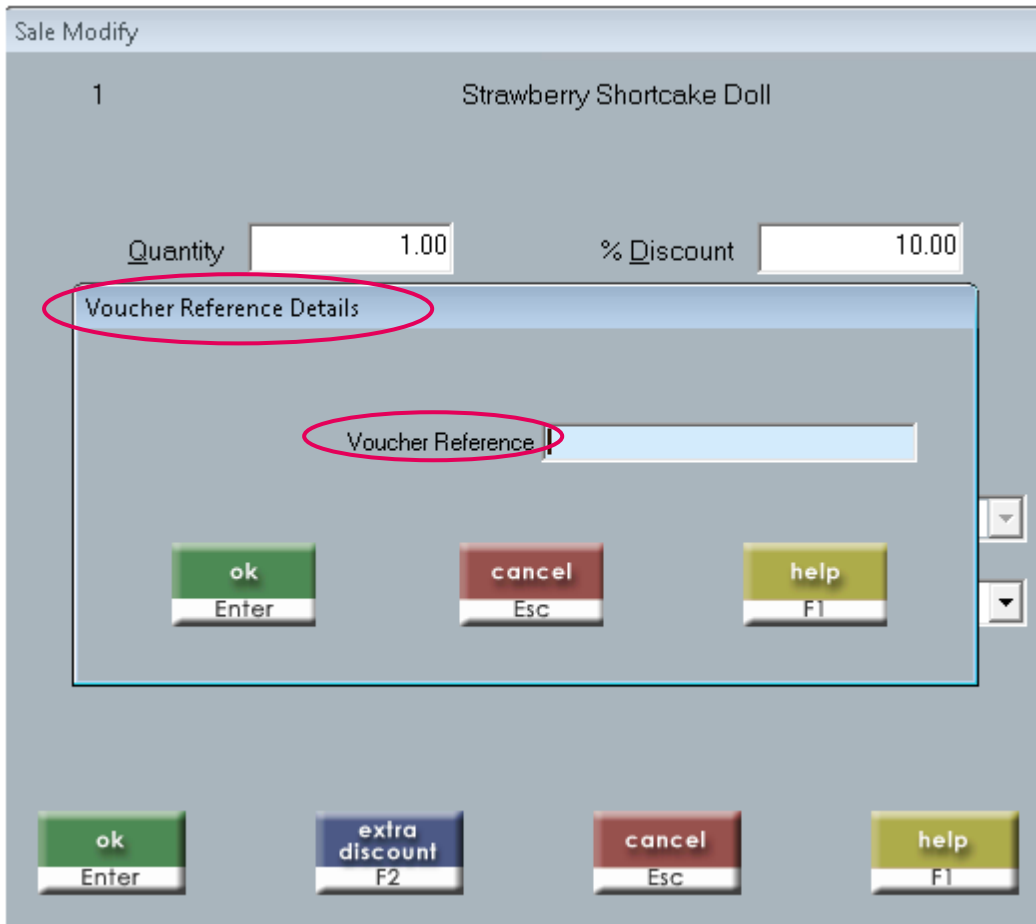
Sale Modify

1

Strawberry Shortcake Doll

Quantity 1.00

% Discount 10.00

Voucher Reference Details

Voucher Reference

ok
Enter

cancel
Esc

help
F1

ok
Enter

extra discount
F2

cancel
Esc

help
F1